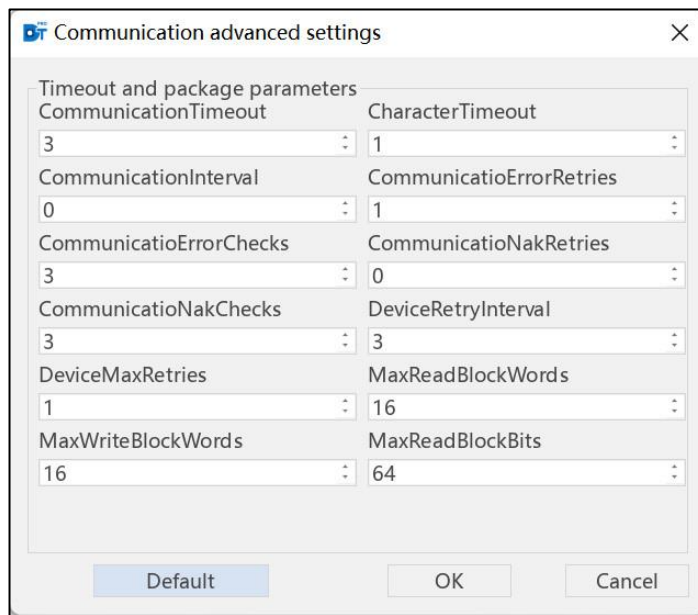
DT Communication advanced settings ×

Timeout and package parameters

CommunicationTimeout
3

CharacterTimeout
1

CommunicationInterval
0

CommunicatioErrorRetries
1

CommunicatioErrorChecks
3

CommunicatioNakRetries
0

CommunicatioNakChecks
3

DeviceRetryInterval
3

DeviceMaxRetries
1

MaxReadBlockWords
16

MaxWriteBlockWords
16

MaxReadBlockBits
64

Default OK Cancel